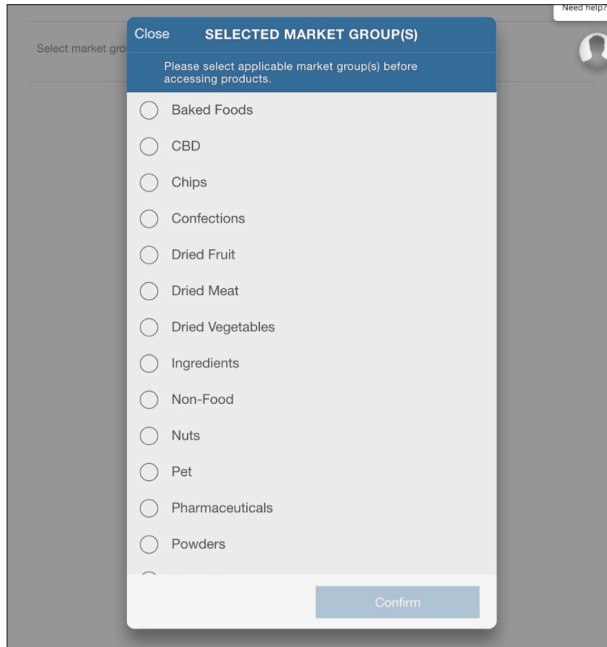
Need help?

Select market gro

Close SELECTED MARKET GROUP(S)

Please select applicable market group(s) before accessing products.

Baked Foods

CBD

Chips

Confections

Dried Fruit

Dried Meat

Dried Vegetables

Ingredients

Non-Food

Nuts

Pet

Pharmaceuticals

Powders

Confirm